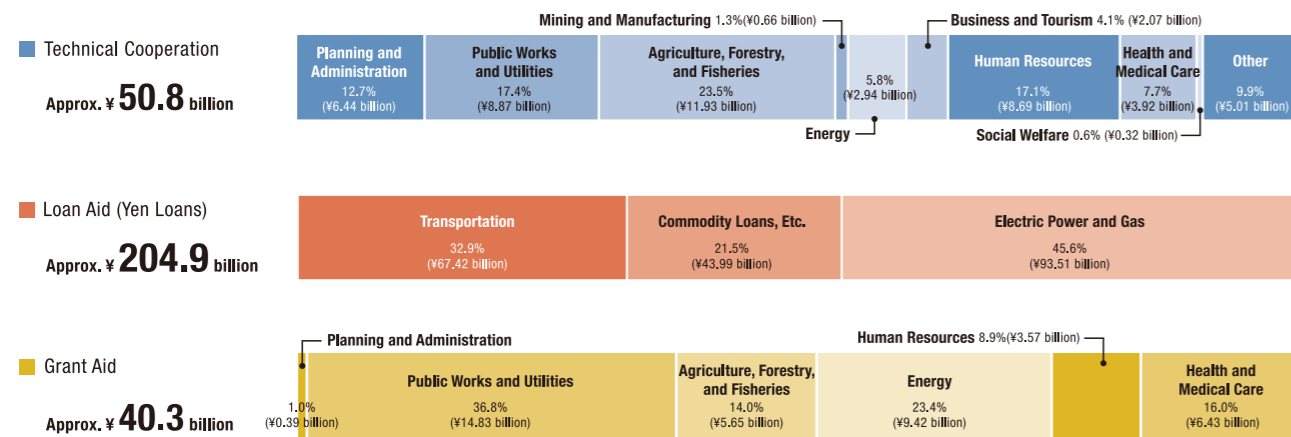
Technical Cooperation

Approx. ¥ 50.8 billion

Mining and Manufacturing 1.3%(¥0.66 billion)

Business and Tourism 4.1% (¥2.07 billion)

Planning and Administration 12.7% (¥6.44 billion)

Public Works and Utilities 17.4% (¥8.87 billion)

Agriculture, Forestry, and Fisheries 23.5% (¥11.93 billion)

5.8% (¥2.94 billion)

Human Resources 17.1% (¥8.69 billion)

Health and Medical Care 7.7% (¥3.92 billion)

Other 9.9% (¥5.01 billion)

Energy

Social Welfare 0.6% (¥0.32 billion)

Loan Aid (Yen Loans)

Approx. ¥ 204.9 billion

Transportation 32.9% (¥67.42 billion)

Commodity Loans, Etc. 21.5% (¥43.99 billion)

Electric Power and Gas 45.6% (¥93.51 billion)

Planning and Administration

Human Resources 8.9%(¥3.57 billion)

Grant Aid

Approx. ¥ 40.3 billion

1.0% (¥0.39 billion)

Public Works and Utilities 36.8% (¥14.83 billion)

Agriculture, Forestry, and Fisheries 14.0% (¥5.65 billion)

Energy 23.4% (¥9.42 billion)

Health and Medical Care 16.0% (¥6.43 billion)